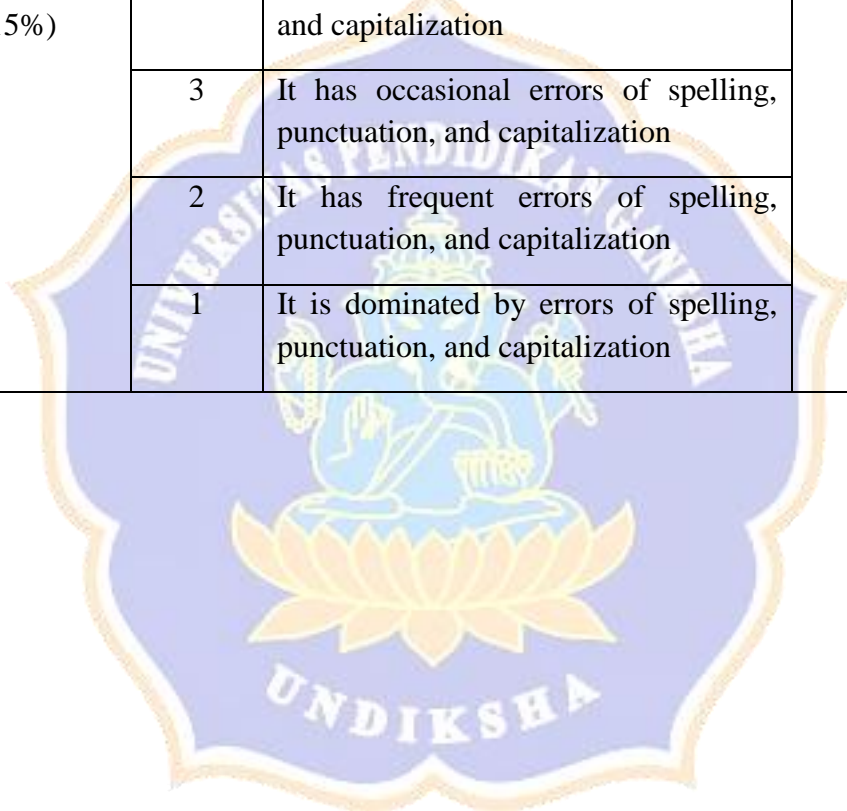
| 5%) | | and capitalization |
|---|---|---|
| | 3 | It has occasional errors of spelling, punctuation, and capitalization |
| | 2 | It has frequent errors of spelling, punctuation, and capitalization |
| | 1 | It is dominated by errors of spelling, punctuation, and capitalization |

UNIVERSITAS PENDIDIKAN GANESHA

UNDIKSHA